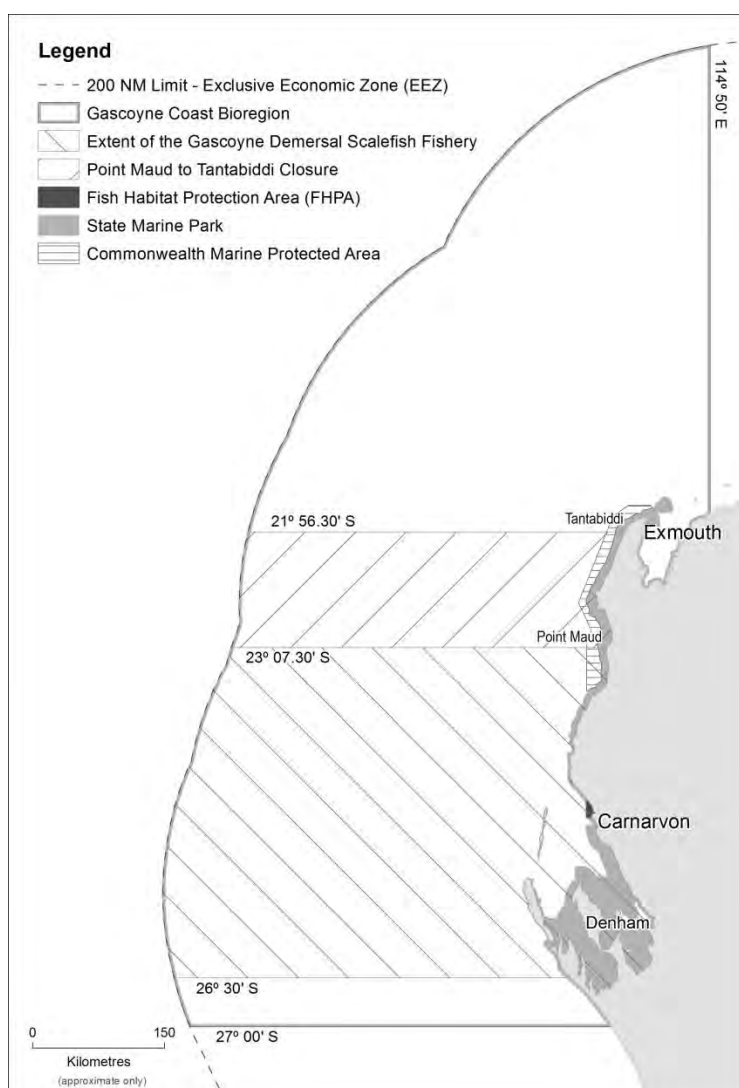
Legend
200 NM Limit - Exclusive Economic Zone (EEZ)
Gascoyne Coast Bioregion
Extent of the Gascoyne Demersal Scalefish Fishery
Point Maud to Tantabiddi Closure
Fish Habitat Protection Area (FHPA)
State Marine Park
Commonwealth Marine Protected Area

114° 50' E

21° 56.30' S
Tantabiddi
Exmouth
Point Maud
23° 07.30' S
Carnarvon
Denham
26° 30' S
27° 00' S

0
150
Kilometres
(approximate only)